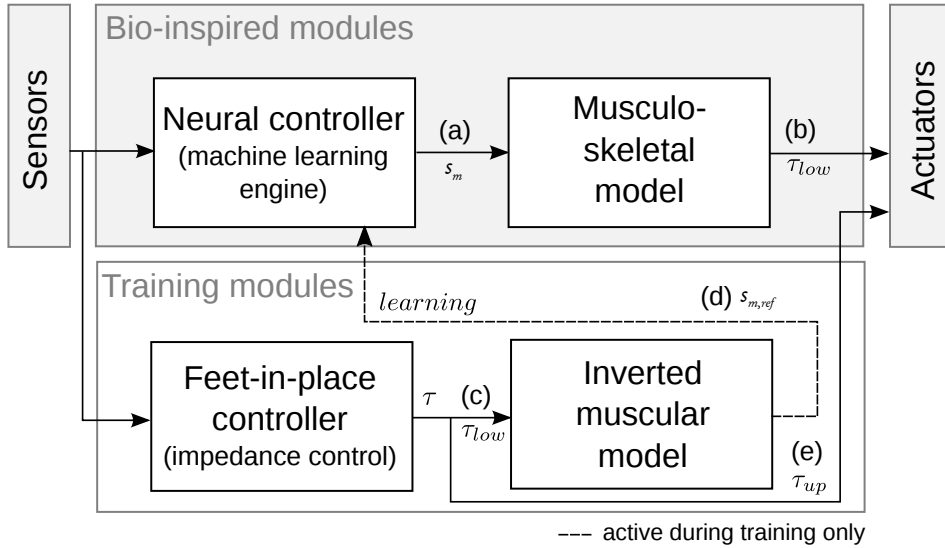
Bio-inspired modules

Sensors

Neural controller (machine learning engine)

(a) $s_m$

Musculo-skeletal model

(b) $\tau_{low}$

Actuators

Training modules

$learning$

(d) $s_{m,ref}$

Feet-in-place controller (impedance control)

$\tau$

(c) $\tau_{low}$

Inverted muscular model

(e) $\tau_{up}$

--- active during training only